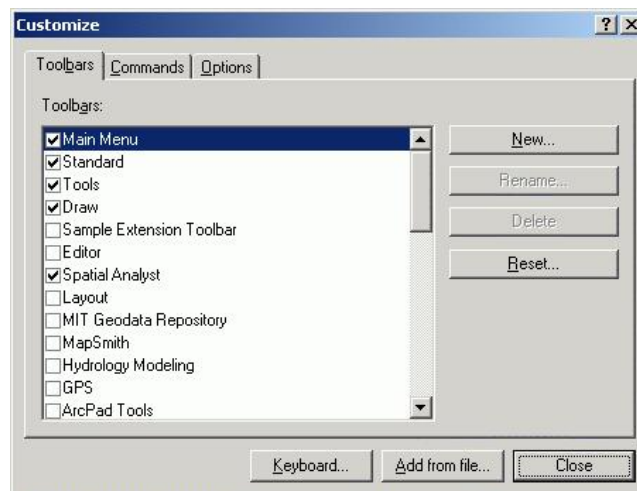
Customize
? X

Toolbars | Commands | Options

Toolbars:

☑ Main Menu
☑ Standard
☑ Tools
☑ Draw
☐ Sample Extension Toolbar
☐ Editor
☑ Spatial Analyst
☐ Layout
☐ MIT Geodata Repository
☐ MapSmith
☐ Hydrology Modeling
☐ GPS
☐ ArcPad Tools

New...
Rename...
Delete
Reset...

Keyboard...
Add from file...
Close